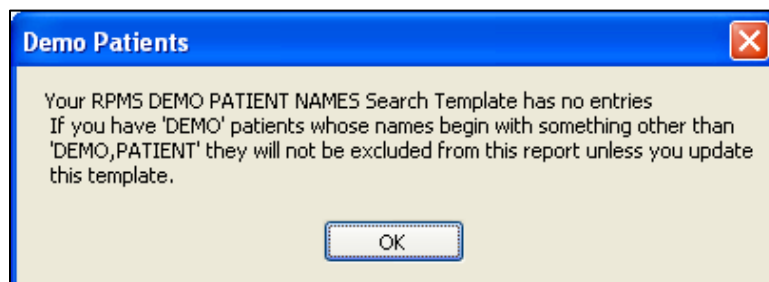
Demo Patients

Your RPMS DEMO PATIENT NAMES Search Template has no entries
If you have 'DEMO' patients whose names begin with something other than 'DEMO,PATIENT' they will not be excluded from this report unless you update this template.

OK